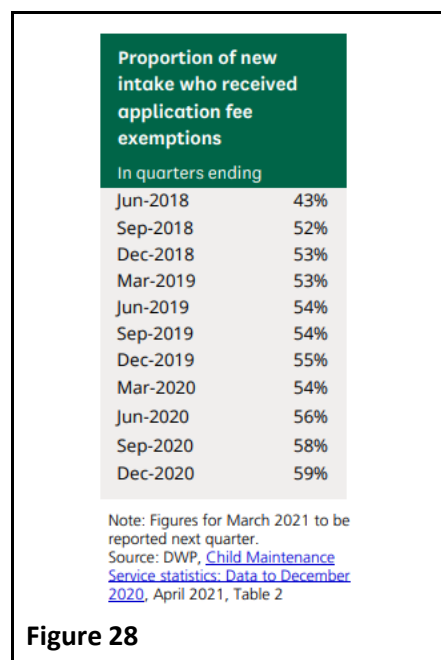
Proportion of new intake who received application fee exemptions

In quarters ending

| | |
|---|---|
| Jun-2018 | 43% |
| Sep-2018 | 52% |
| Dec-2018 | 53% |
| Mar-2019 | 53% |
| Jun-2019 | 54% |
| Sep-2019 | 54% |
| Dec-2019 | 55% |
| Mar-2020 | 54% |
| Jun-2020 | 56% |
| Sep-2020 | 58% |
| Dec-2020 | 59% |

Note: Figures for March 2021 to be reported next quarter.
Source: DWP, Child Maintenance Service statistics: Data to December 2020, April 2021, Table 2

Figure 28